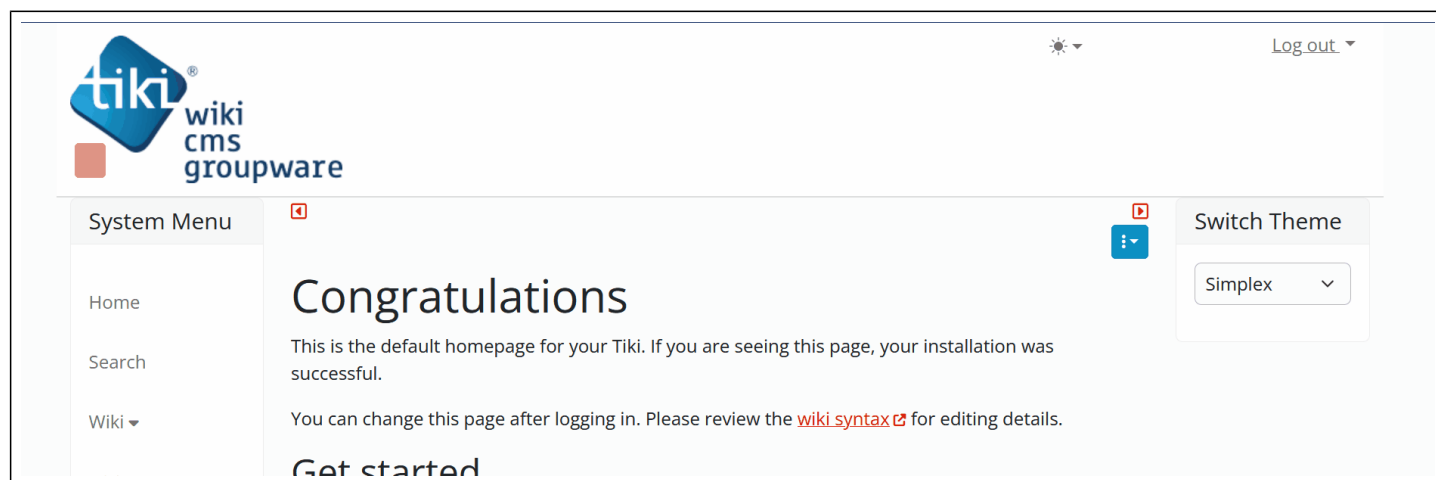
tiki®
wiki
cms
groupware

Log out

System Menu

Home

Search

Wiki

Congratulations

This is the default homepage for your Tiki. If you are seeing this page, your installation was successful.

You can change this page after logging in. Please review the wiki syntax for editing details.

Get started

Switch Theme

Simplex